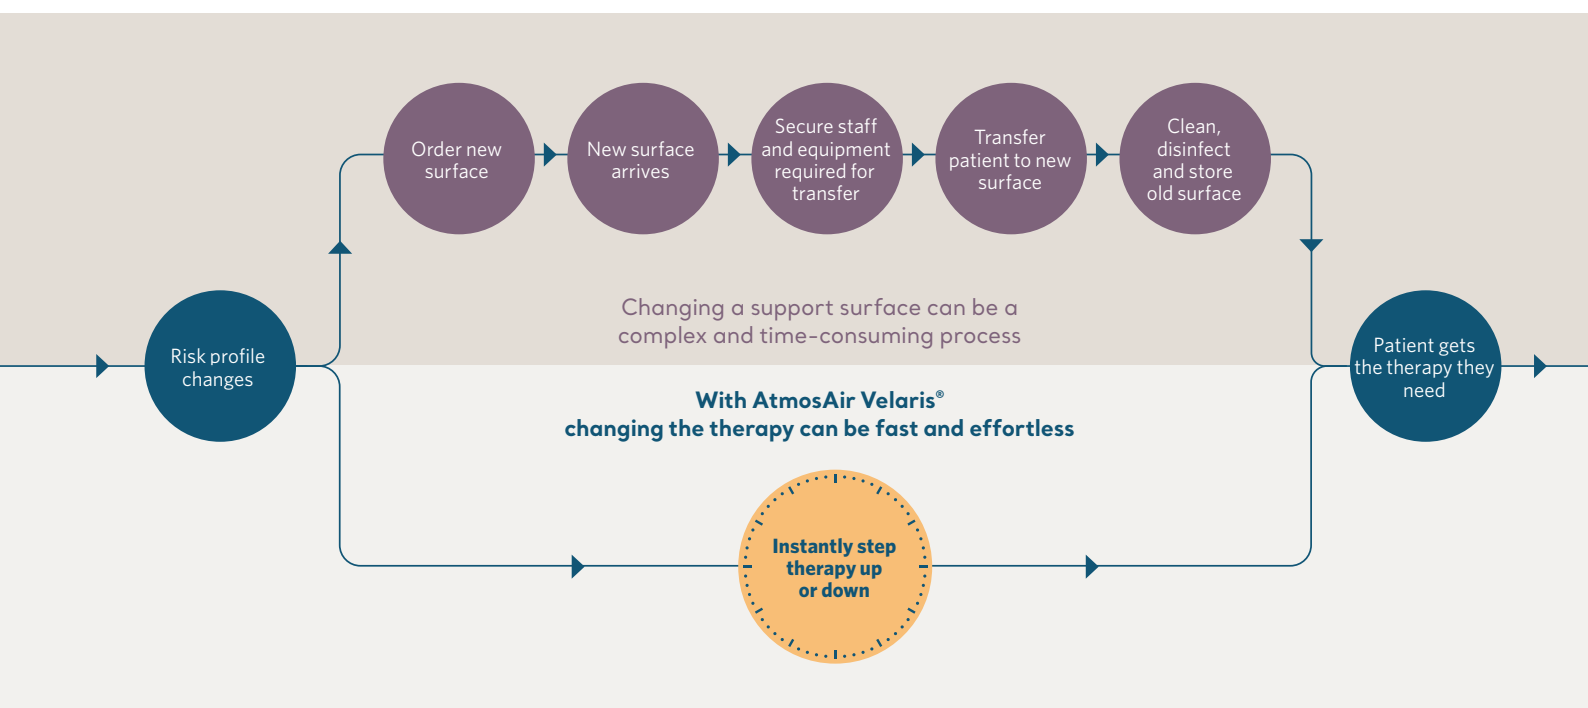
Order new surface

New surface arrives

Secure staff and equipment required for transfer

Transfer patient to new surface

Clean, disinfect and store old surface

Risk profile changes

Changing a support surface can be a complex and time-consuming process

Patient gets the therapy they need

With AtmosAir Velaris®
changing the therapy can be fast and effortless

Instantly step therapy up or down